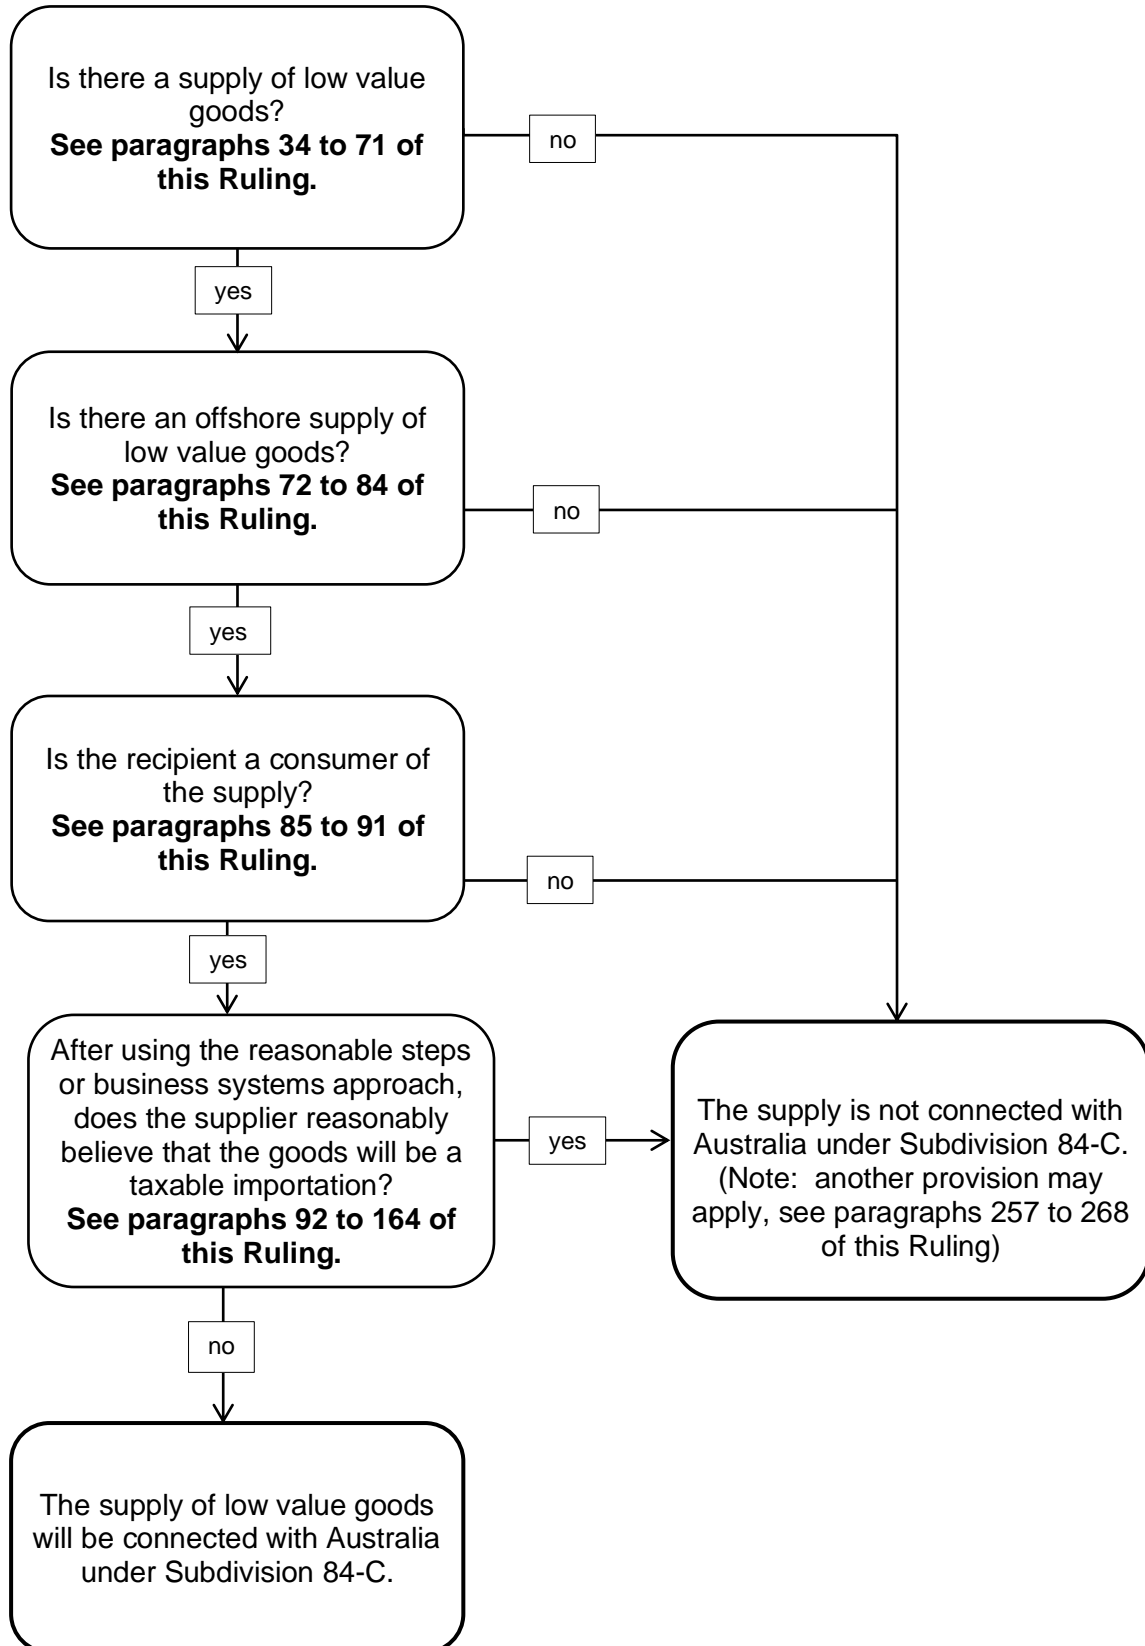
Is there a supply of low value goods?
**See paragraphs 34 to 71 of this Ruling.**

no

yes

Is there an offshore supply of low value goods?
**See paragraphs 72 to 84 of this Ruling.**

no

yes

Is the recipient a consumer of the supply?
**See paragraphs 85 to 91 of this Ruling.**

no

yes

After using the reasonable steps or business systems approach, does the supplier reasonably believe that the goods will be a taxable importation?
**See paragraphs 92 to 164 of this Ruling.**

yes

The supply is not connected with Australia under Subdivision 84-C. (Note: another provision may apply, see paragraphs 257 to 268 of this Ruling)

no

The supply of low value goods will be connected with Australia under Subdivision 84-C.